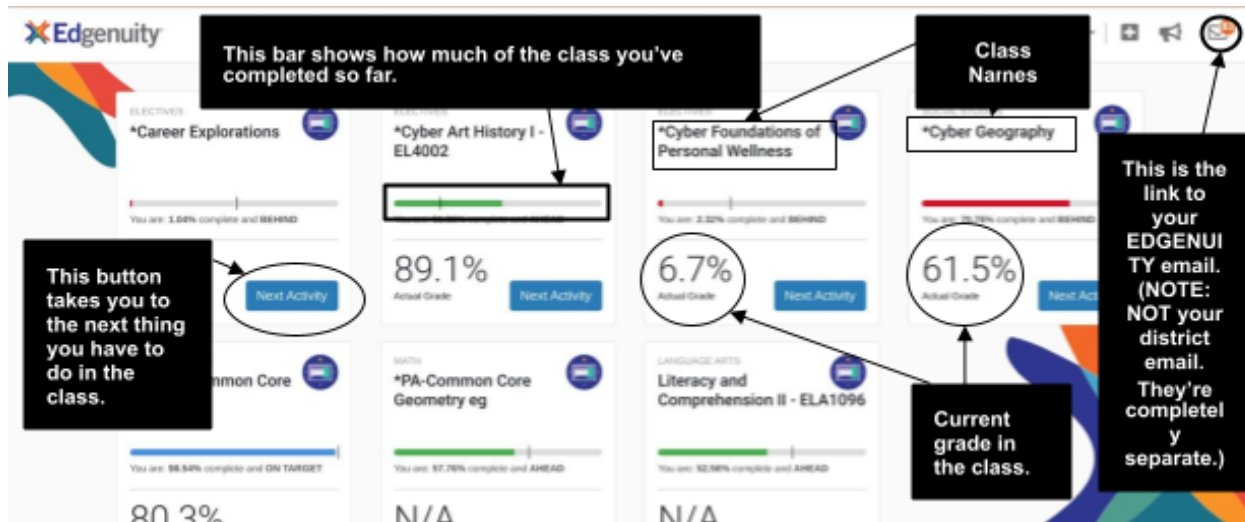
Edgenuity

This bar shows how much of the class you've completed so far.

Class Names

ELECTIVES
*Career Explorations

You are: 1.04% complete and BEHIND

ELECTIVES
*Cyber Art History I - EL4002

89.1%
Actual Grade
Next Activity

ELECTIVES
*Cyber Foundations of Personal Wellness

You are: 2.32% complete and BEHIND

6.7%
Actual Grade
Next Activity

*Cyber Geography

You are: 70.78% complete and BEHIND

61.5%
Actual Grade
Next Act

This is the link to your EDGENUITY email. (NOTE: NOT your district email. They're completely separate.)

This button takes you to the next thing you have to do in the class.

Next Activity

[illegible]mmon Core

You are: 98.54% complete and ON TARGET

80.3%

MATH
*PA-Common Core Geometry eg

You are: 57.76% complete and AHEAD

N/A

LANGUAGE ARTS
Literacy and Comprehension II - ELA1096

You are: 52.98% complete and AHEAD

N/A

Current grade in the class.